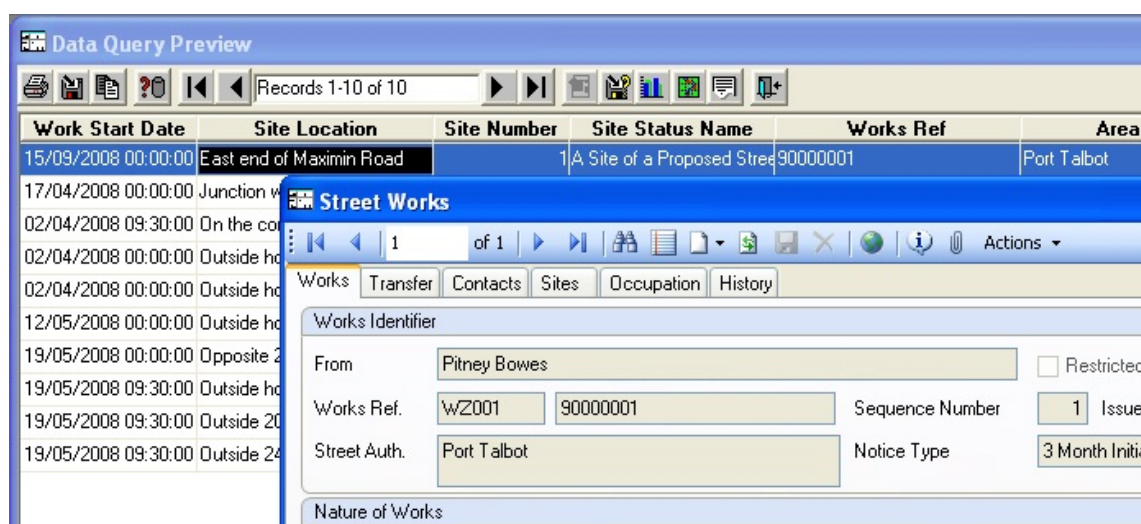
Data Query Preview

Records 1-10 of 10

| Work Start Date | Site Location | Site Number | Site Status Name | Works Ref | Area |
|---|---|---|---|---|---|
| 15/09/2008 00:00:00 | East end of Maximin Road | 1 | A Site of a Proposed Stree | 90000001 | Port Talbot |
| 17/04/2008 00:00:00 | Junction w | | | | |
| 02/04/2008 09:30:00 | On the co | | | | |
| 02/04/2008 00:00:00 | Outside ho | | | | |
| 02/04/2008 00:00:00 | Outside ho | | | | |
| 12/05/2008 00:00:00 | Outside ho | | | | |
| 19/05/2008 00:00:00 | Opposite 2 | | | | |
| 19/05/2008 09:30:00 | Outside ho | | | | |
| 19/05/2008 09:30:00 | Outside 20 | | | | |
| 19/05/2008 09:30:00 | Outside 24 | | | | |

Street Works

1 of 1 Actions

Works Transfer Contacts Sites Occupation History

Works Identifier

From Pitney Bowes Restricted

Works Ref. WZ001 90000001 Sequence Number 1 Issue

Street Auth. Port Talbot Notice Type 3 Month Initia

Nature of Works